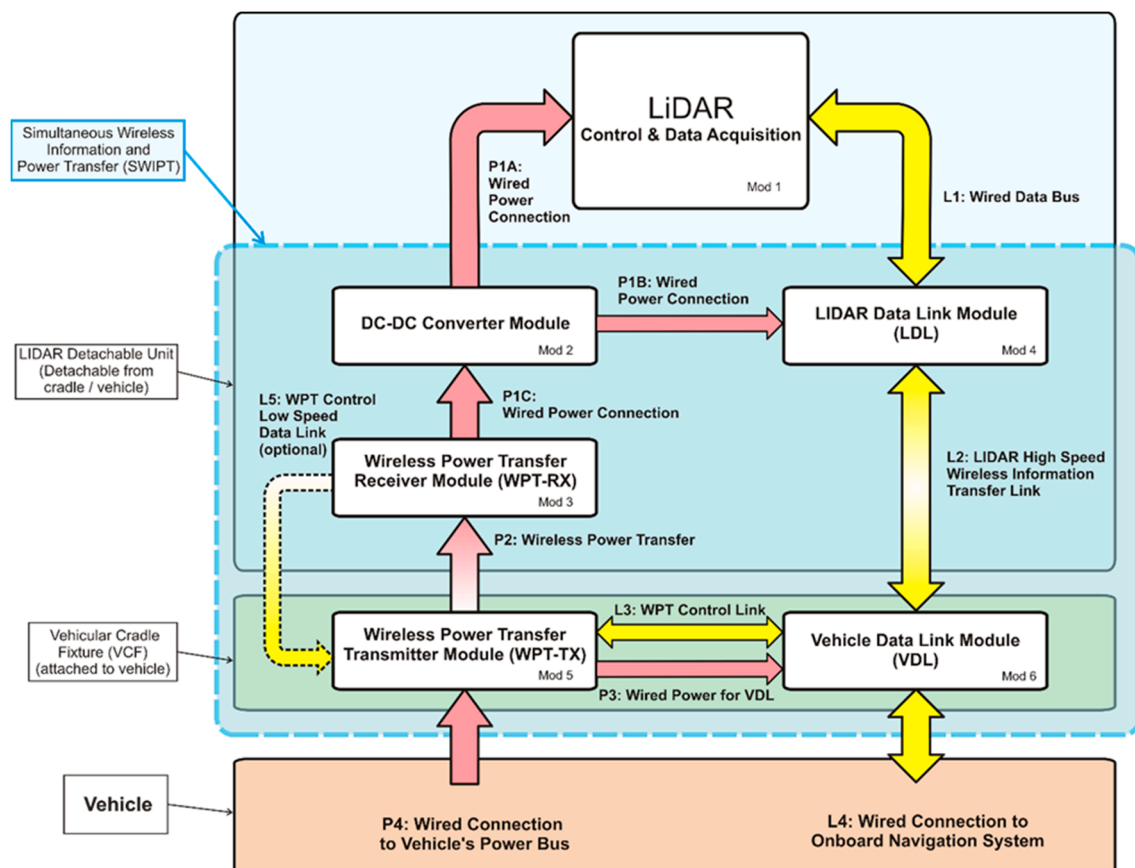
Simultaneous Wireless Information and Power Transfer (SWIPT)

LiDAR
Control & Data Acquisition
Mod 1

P1A: Wired Power Connection

L1: Wired Data Bus

LIDAR Detachable Unit (Detachable from cradle / vehicle)

DC-DC Converter Module
Mod 2

P1B: Wired Power Connection

LIDAR Data Link Module (LDL)
Mod 4

L5: WPT Control Low Speed Data Link (optional)

P1C: Wired Power Connection

Wireless Power Transfer Receiver Module (WPT-RX)
Mod 3

L2: LIDAR High Speed Wireless Information Transfer Link

P2: Wireless Power Transfer

Vehicular Cradle Fixture (VCF) (attached to vehicle)

L3: WPT Control Link

Wireless Power Transfer Transmitter Module (WPT-TX)
Mod 5

Vehicle Data Link Module (VDL)
Mod 6

P3: Wired Power for VDL

Vehicle

P4: Wired Connection to Vehicle's Power Bus

L4: Wired Connection to Onboard Navigation System